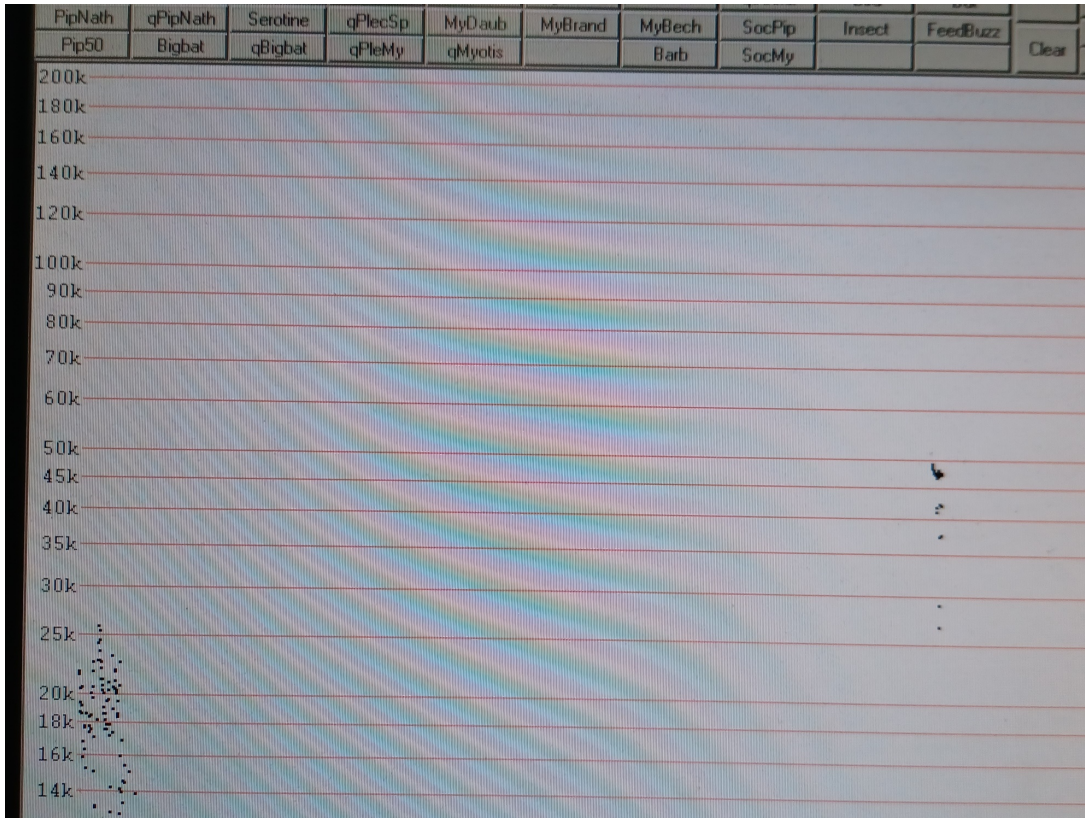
| PipNath | qPipNath | Serotine | qPlecSp | MyDaub | MyBrand | MyBech | SocPip | Insect | FeedBuzz | |
|---|---|---|---|---|---|---|---|---|---|---|
| Pip50 | Bigbat | qBigbat | qPleMy | qMyotis | | Barb | SocMy | | | Clear |

200k
180k
160k
140k
120k
100k
90k
80k
70k
60k
50k
45k
40k
35k
30k
25k
20k
18k
16k
14k